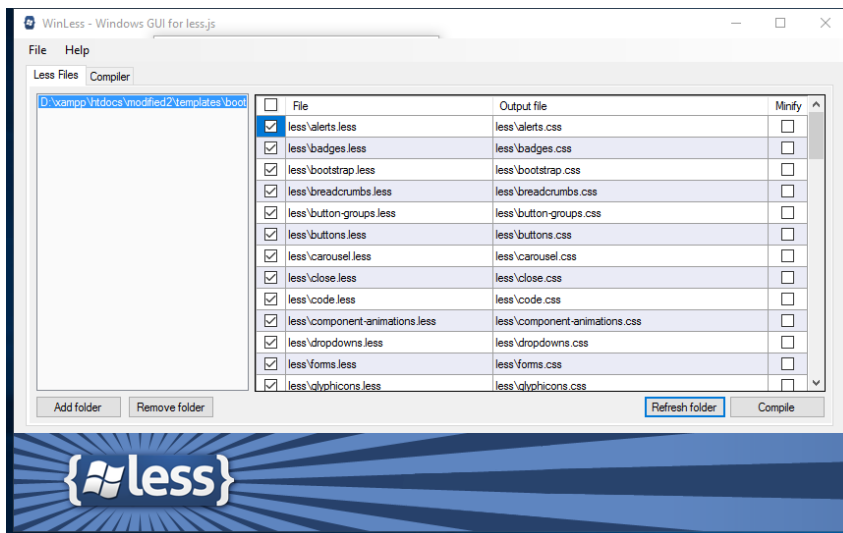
WinLess - Windows GUI for less.js

File Help

Less Files Compiler

D:\xampp\htdocs\modified2\templates\boot

| | File | Output file | Minify |
|---|---|---|---|
| ☑ | less\alerts.less | less\alerts.css | ☐ |
| ☑ | less\badges.less | less\badges.css | ☐ |
| ☑ | less\bootstrap.less | less\bootstrap.css | ☐ |
| ☑ | less\breadcrumbs.less | less\breadcrumbs.css | ☐ |
| ☑ | less\button-groups.less | less\button-groups.css | ☐ |
| ☑ | less\buttons.less | less\buttons.css | ☐ |
| ☑ | less\carousel.less | less\carousel.css | ☐ |
| ☑ | less\close.less | less\close.css | ☐ |
| ☑ | less\code.less | less\code.css | ☐ |
| ☑ | less\component-animations.less | less\component-animations.css | ☐ |
| ☑ | less\dropdowns.less | less\dropdowns.css | ☐ |
| ☑ | less\forms.less | less\forms.css | ☐ |
| ☑ | less\glyphicons.less | less\glyphicons.css | ☐ |

Add folder Remove folder Refresh folder Compile

{less}